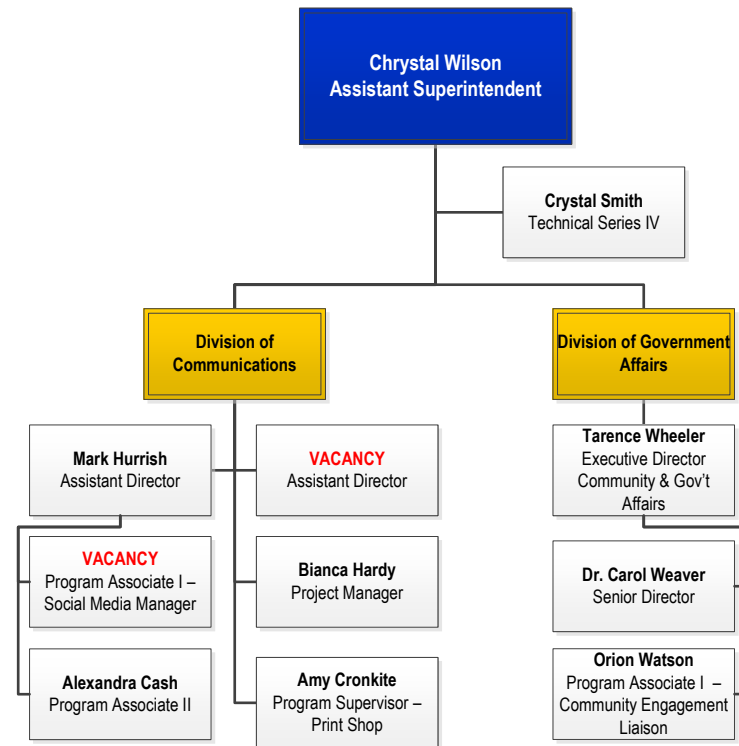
Chrystal Wilson
Assistant Superintendent

Crystal Smith
Technical Series IV

Division of Communications

Division of Government Affairs

Mark Hurrish
Assistant Director

VACANCY
Assistant Director

Tarence Wheeler
Executive Director
Community & Gov't Affairs

VACANCY
Program Associate I – Social Media Manager

Bianca Hardy
Project Manager

Dr. Carol Weaver
Senior Director

Alexandra Cash
Program Associate II

Amy Cronkite
Program Supervisor – Print Shop

Orion Watson
Program Associate I – Community Engagement Liaison